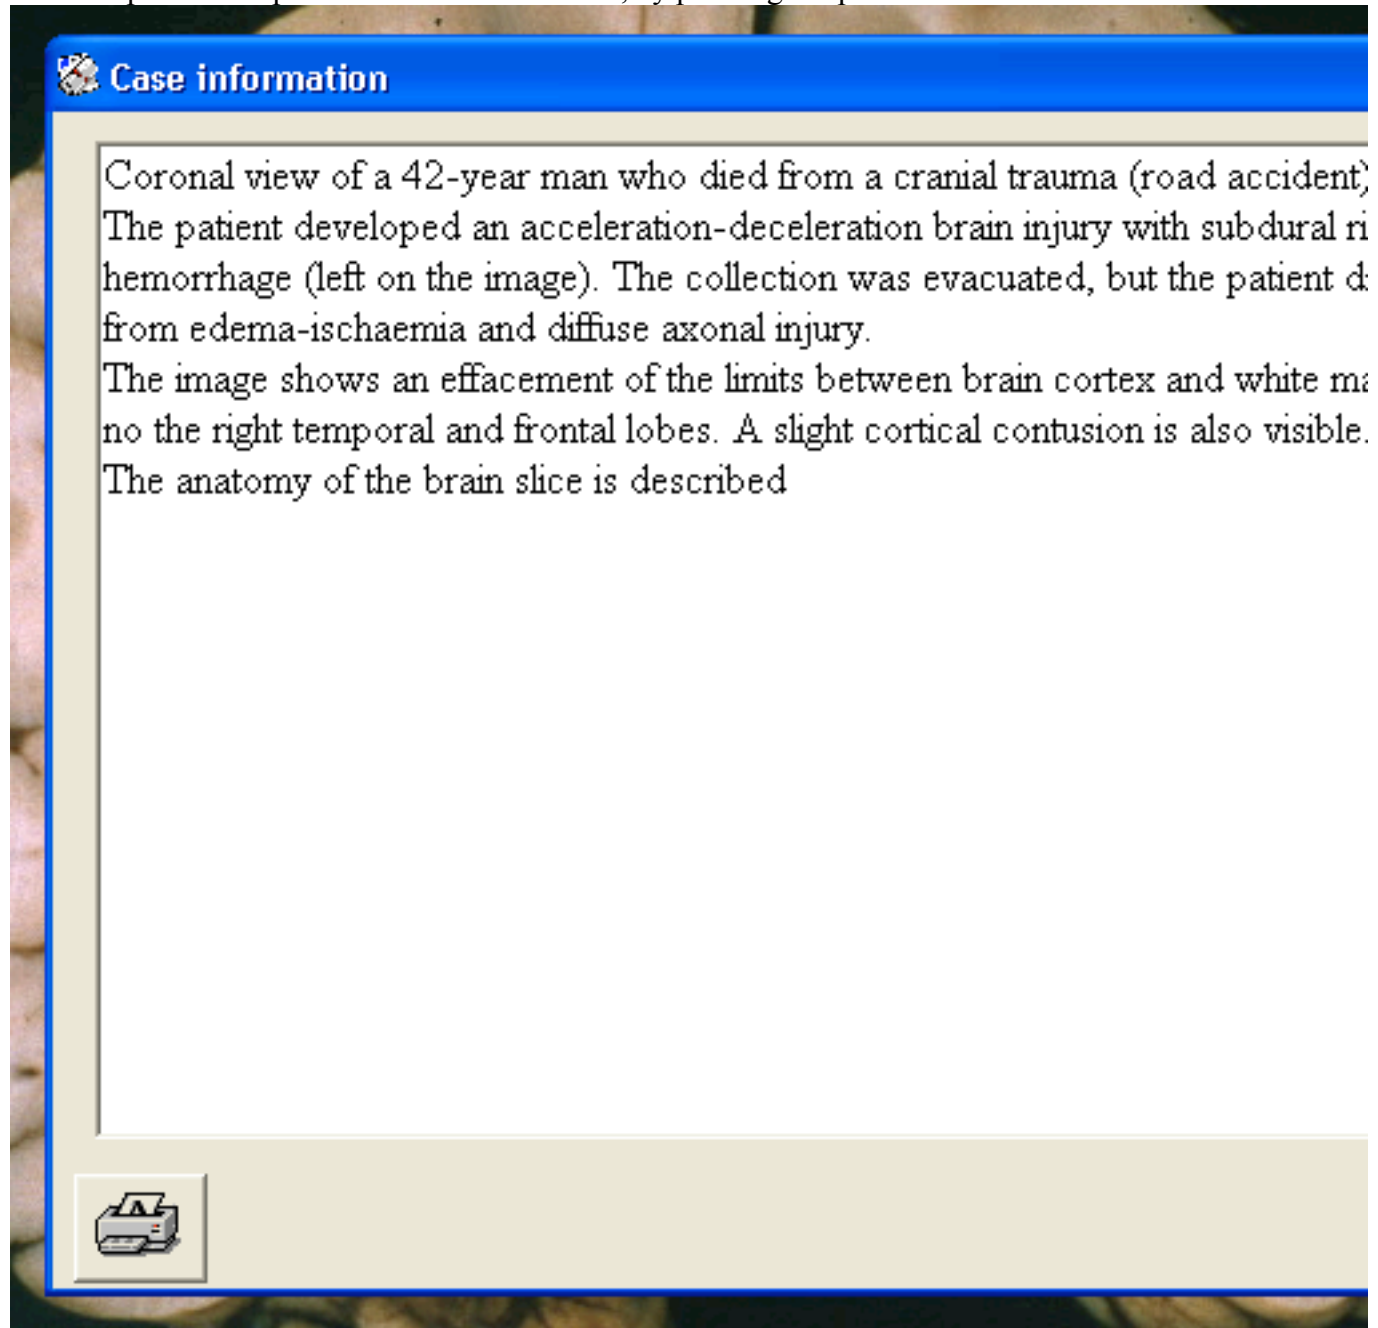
Case information

Coronal view of a 42-year man who died from a cranial trauma (road accident)
The patient developed an acceleration-deceleration brain injury with subdural ri
hemorrhage (left on the image). The collection was evacuated, but the patient d
from edema-ischaemia and diffuse axonal injury.
The image shows an effacement of the limits between brain cortex and white ma
no the right temporal and frontal lobes. A slight cortical contusion is also visible.
The anatomy of the brain slice is described